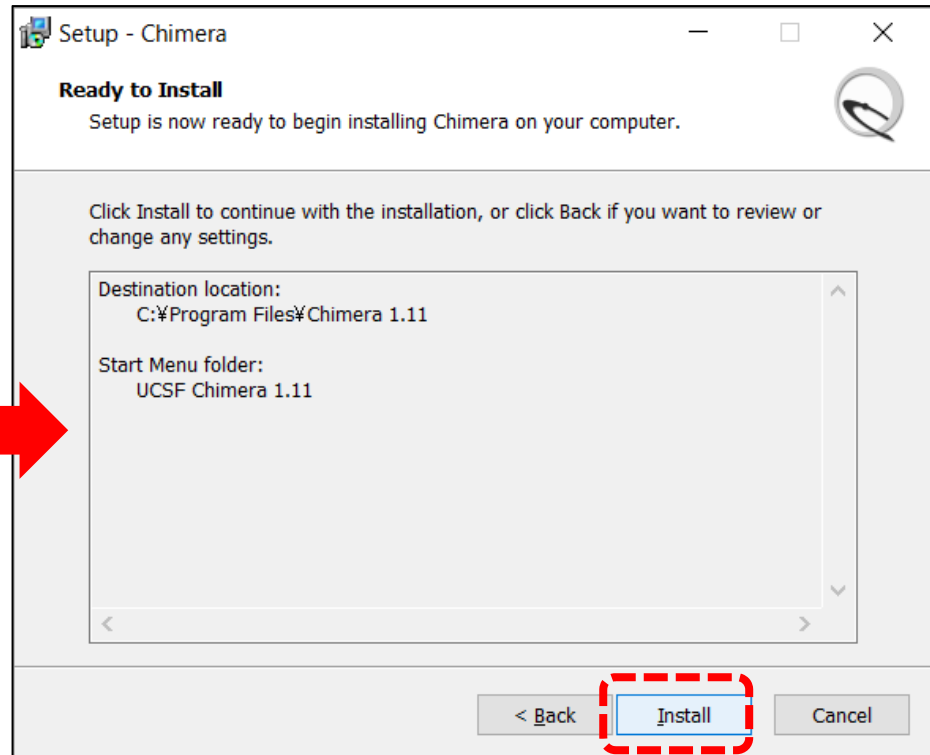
Setup - Chimera

Ready to Install

Setup is now ready to begin installing Chimera on your computer.

Click Install to continue with the installation, or click Back if you want to review or change any settings.

Destination location:
C:¥Program Files¥Chimera 1.11

Start Menu folder:
UCSF Chimera 1.11

< Back

Install

Cancel